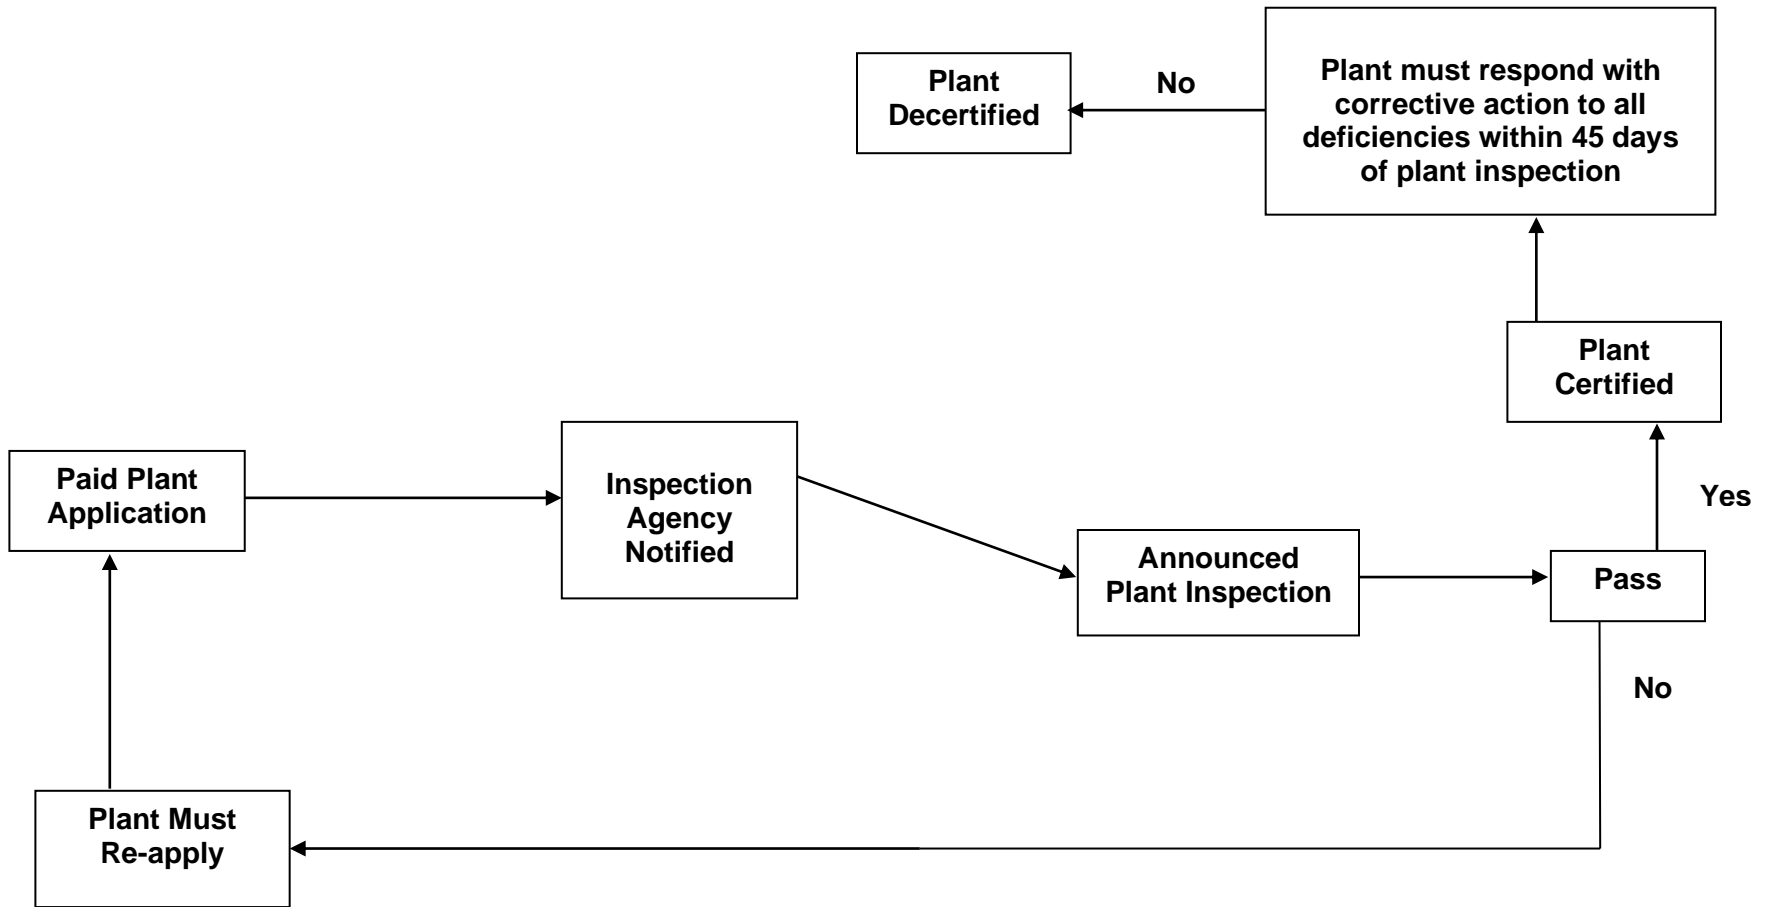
Plant Decertified

No

Plant must respond with corrective action to all deficiencies within 45 days of plant inspection

Plant Certified

Yes

Paid Plant Application

Inspection Agency Notified

Announced Plant Inspection

Pass

No

Plant Must Re-apply